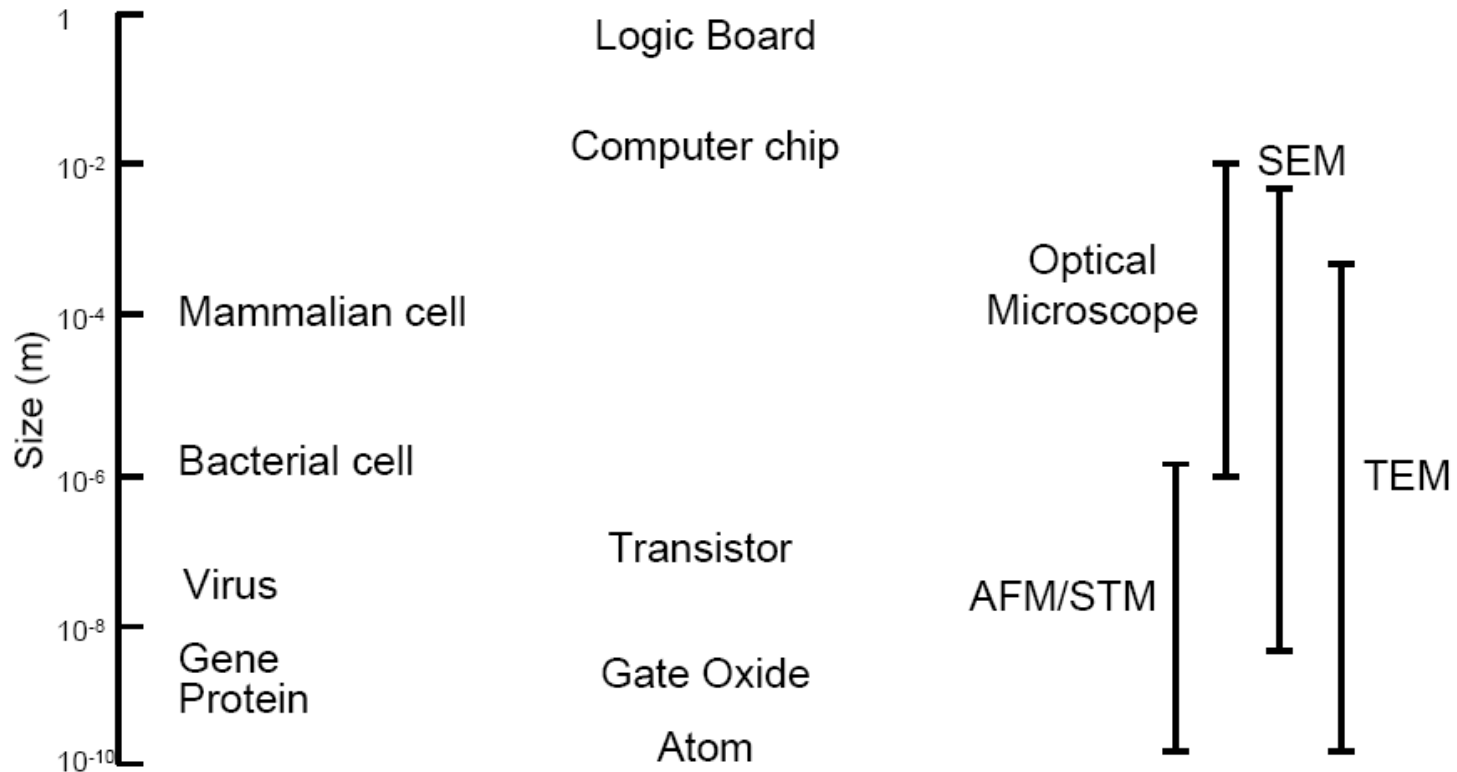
1

Logic Board

Computer chip

$10^{-2}$

SEM

Optical Microscope

$10^{-4}$

Mammalian cell

Size (m)

Bacterial cell

$10^{-6}$

TEM

Transistor

Virus

AFM/STM

$10^{-8}$

Gene

Protein

Gate Oxide

Atom

$10^{-10}$